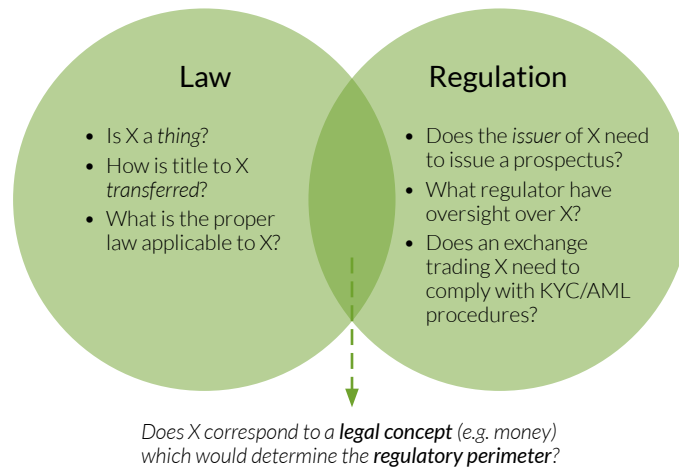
Law

- Is X a *thing*?
- How is title to X *transferred*?
- What is the proper law applicable to X?

Regulation

- Does the *issuer* of X need to issue a prospectus?
- What regulator have oversight over X?
- Does an exchange trading X need to comply with KYC/AML procedures?

*Does X correspond to a **legal concept** (e.g. money) which would determine the **regulatory perimeter**?*